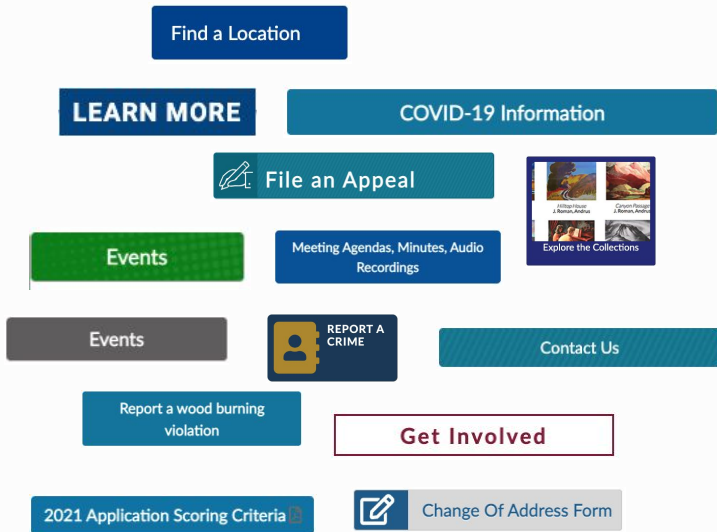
Find a Location

LEARN MORE

COVID-19 Information

File an Appeal

Hilltop House
J. Roman, Andrus

Canyon Passage
J. Roman, Andrus

Explore the Collections

Events

Meeting Agendas, Minutes, Audio Recordings

Events

REPORT A CRIME

Contact Us

Report a wood burning violation

Get Involved

2021 Application Scoring Criteria

Change Of Address Form